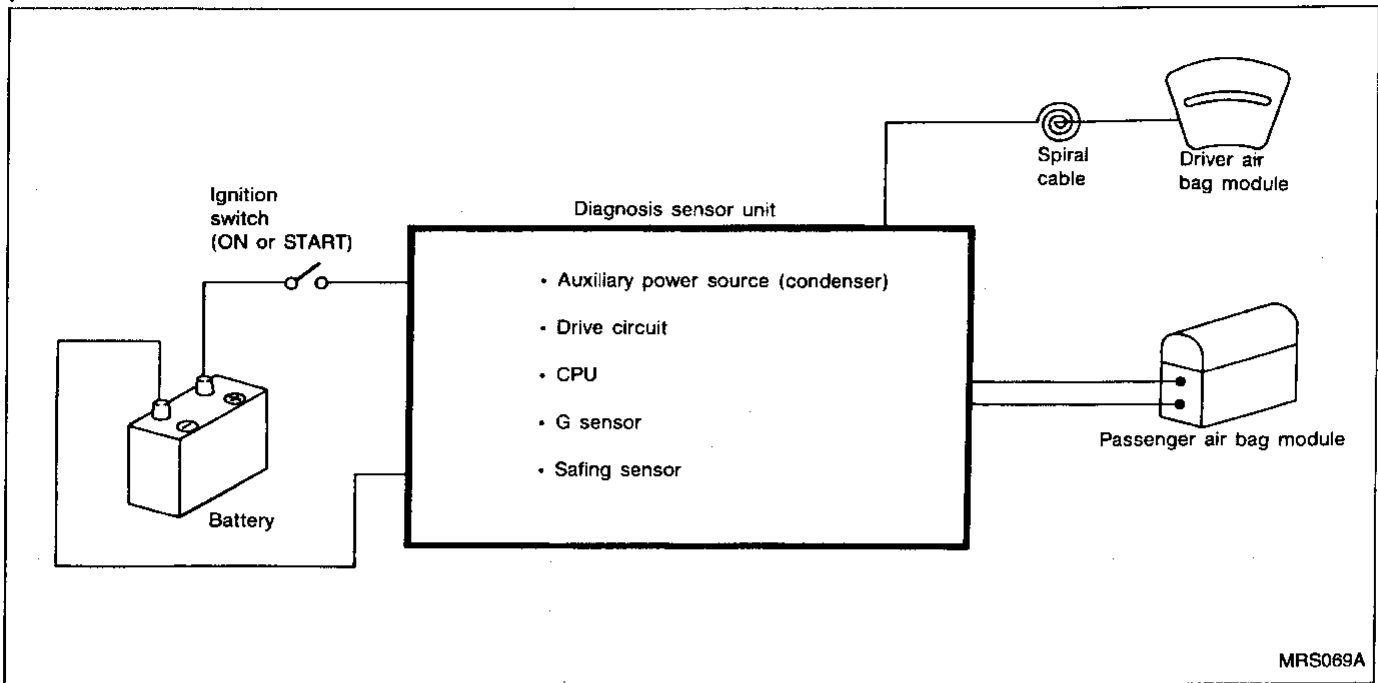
Ignition switch (ON or START)

Diagnosis sensor unit

Spiral cable

Driver air bag module

• Auxiliary power source (condenser)

• Drive circuit

• CPU

• G sensor

• Safing sensor

Battery

Passenger air bag module

MRS069A